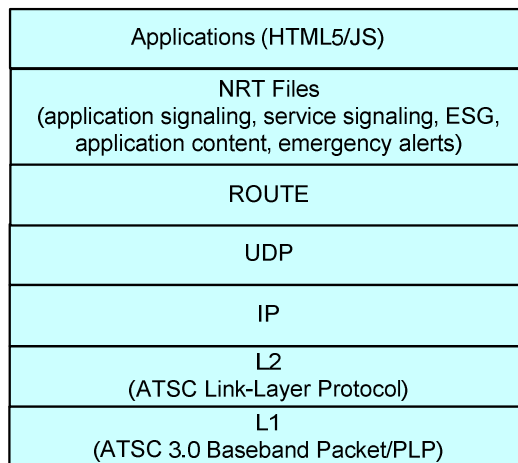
Applications (HTML5/JS)

NRT Files
(application signaling, service signaling, ESG, application content, emergency alerts)

ROUTE

UDP

IP

L2
(ATSC Link-Layer Protocol)

L1
(ATSC 3.0 Baseband Packet/PLP)